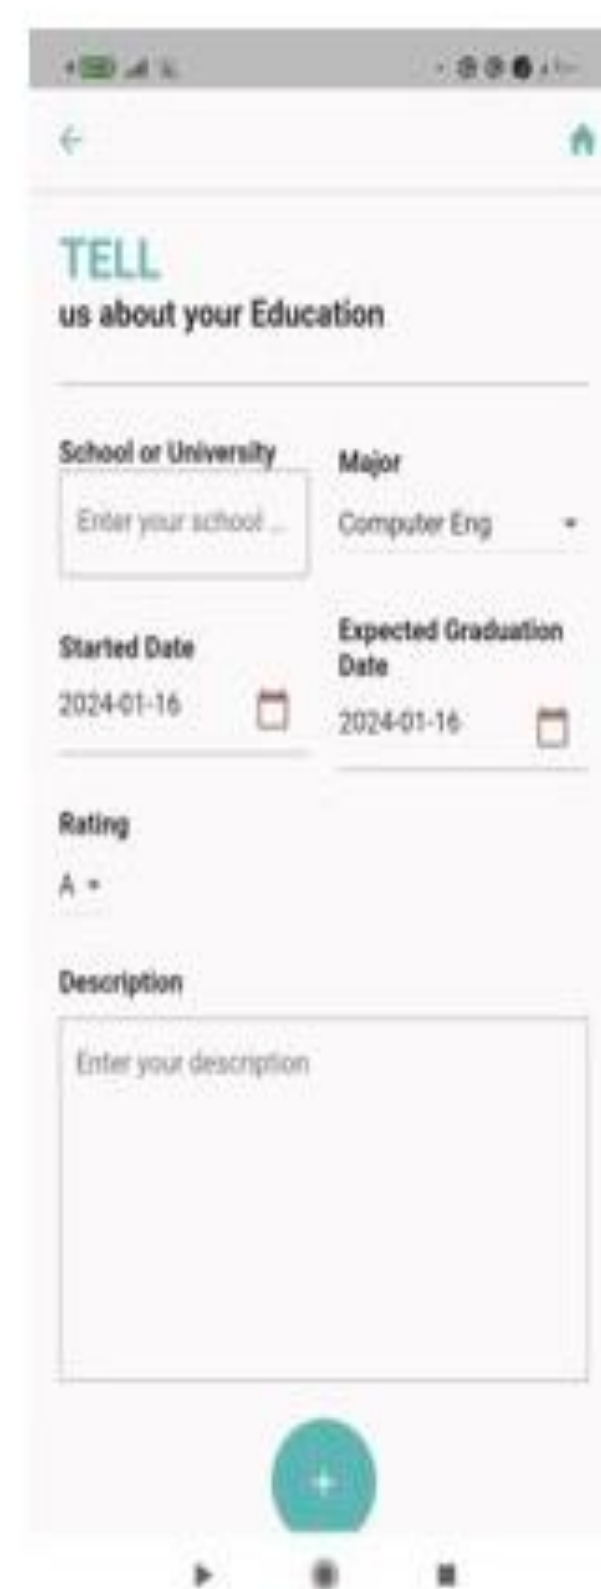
TELL
us about your Education

School or University
Enter your school ...

Major
Computer Eng

Started Date
2024-01-16

Expected Graduation Date
2024-01-16

Rating
A

Description
Enter your description

+